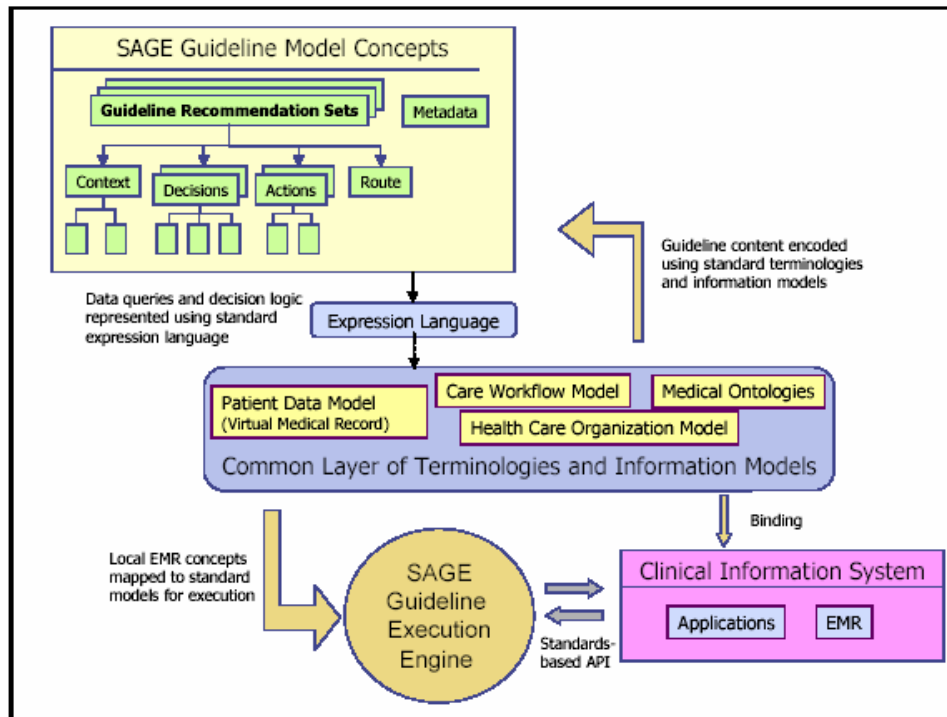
SAGE Guideline Model Concepts

Guideline Recommendation Sets

Metadata

Context

Decisions

Actions

Route

Guideline content encoded using standard terminologies and information models

Data queries and decision logic represented using standard expression language

Expression Language

Patient Data Model (Virtual Medical Record)

Care Workflow Model

Medical Ontologies

Health Care Organization Model

Common Layer of Terminologies and Information Models

Binding

Local EMR concepts mapped to standard models for execution

SAGE Guideline Execution Engine

Standards-based API

Clinical Information System

Applications

EMR